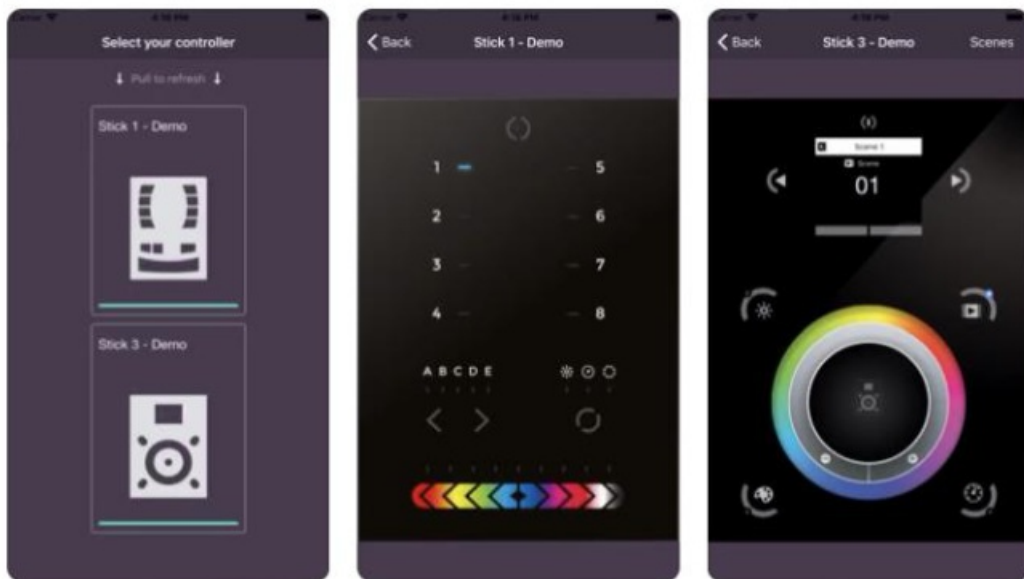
Carrier 4:16 PM
Select your controller
Pull to refresh
Stick 1 - Demo
Stick 3 - Demo

Carrier 4:16 PM
Back Stick 1 - Demo
1 5
2 6
3 7
4 8
A B C D E

Carrier 4:16 PM
Back Stick 3 - Demo Scenes
Scene 1
Scene
01